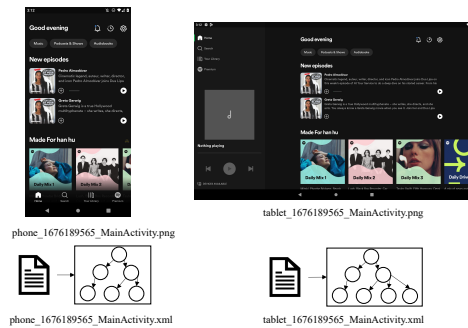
Good evening

Music

Podcasts & Shows

Audiobooks

New episodes

Pedro Almodóvar

Greta Gerwig

Made For han hu

Daily Mix 1

Daily Mix 2

phone_1676189565_MainActivity.png

Good evening

Music

Podcasts & Shows

Audiobooks

Home

Search

Your Library

Premium

New episodes

Pedro Almodóvar

Greta Gerwig

Nothing playing

Made For han hu

Daily Mix 1

Daily Mix 2

Daily Mix 3

Daily Mix 4

tablet_1676189565_MainActivity.png

phone_1676189565_MainActivity.xml

tablet_1676189565_MainActivity.xml